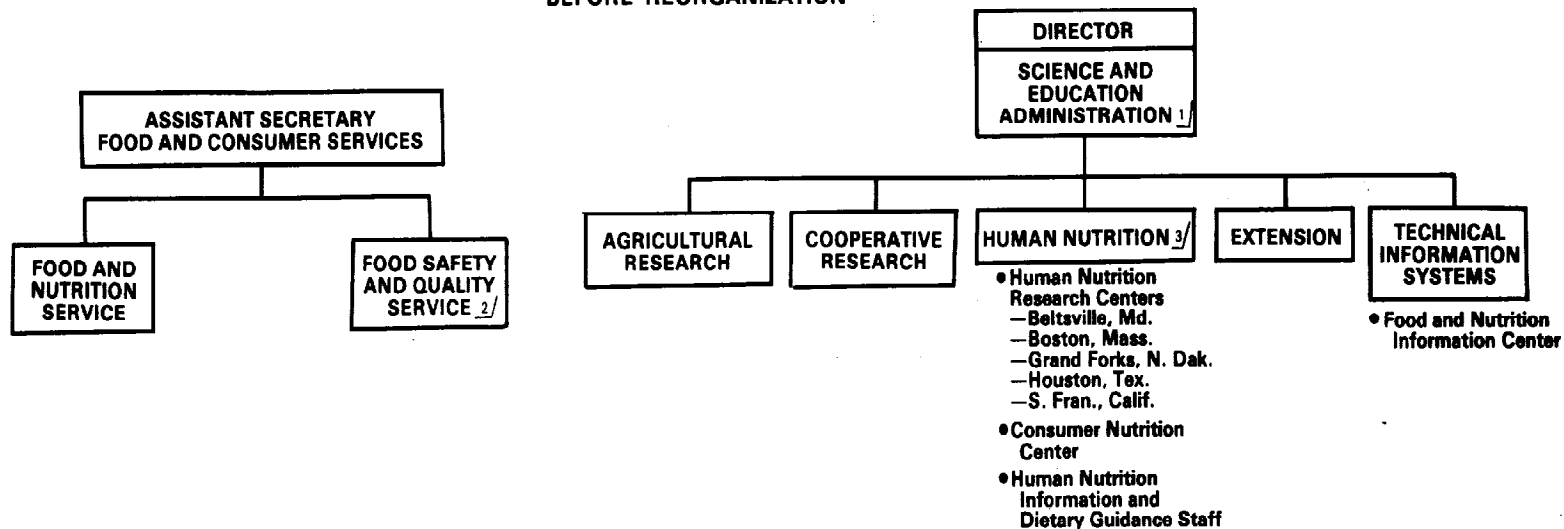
BEFORE REORGANIZATION

ASSISTANT SECRETARY FOOD AND CONSUMER SERVICES

FOOD AND NUTRITION SERVICE

FOOD SAFETY AND QUALITY SERVICE 2/

DIRECTOR

SCIENCE AND EDUCATION ADMINISTRATION 1/

AGRICULTURAL RESEARCH

COOPERATIVE RESEARCH

HUMAN NUTRITION 3/

• Human Nutrition Research Centers
—Beltsville, Md.
—Boston, Mass.
—Grand Forks, N. Dak.
—Houston, Tex.
—S. Fran., Calif.

• Consumer Nutrition Center

• Human Nutrition Information and Dietary Guidance Staff

EXTENSION

TECHNICAL INFORMATION SYSTEMS

• Food and Nutrition Information Center